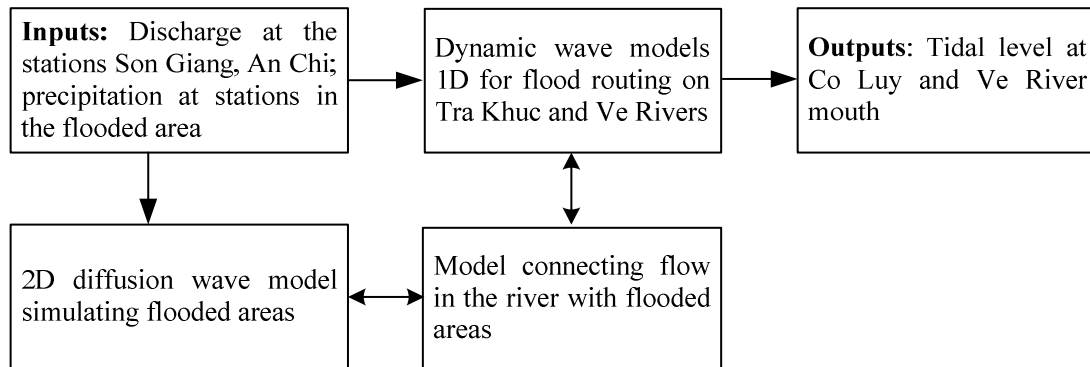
**Inputs:** Discharge at the stations Son Giang, An Chi; precipitation at stations in the flooded area

Dynamic wave models 1D for flood routing on Tra Khuc and Ve Rivers

**Outputs**: Tidal level at Co Luy and Ve River mouth

2D diffusion wave model simulating flooded areas

Model connecting flow in the river with flooded areas